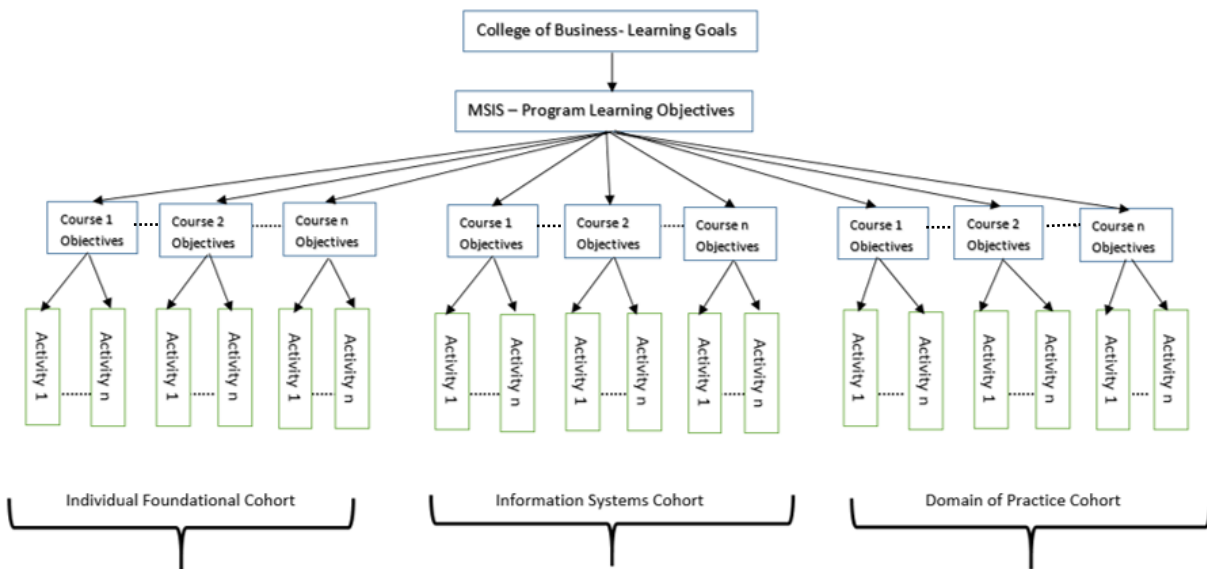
College of Business- Learning Goals

MSIS – Program Learning Objectives

Course 1 Objectives

Course 2 Objectives

Course n Objectives

Activity 1

Activity n

Activity 1

Activity n

Activity 1

Activity n

Course 1 Objectives

Course 2 Objectives

Course n Objectives

Activity 1

Activity n

Activity 1

Activity n

Activity 1

Activity n

Course 1 Objectives

Course 2 Objectives

Course n Objectives

Activity 1

Activity n

Activity 1

Activity n

Activity 1

Activity n

Individual Foundational Cohort

Information Systems Cohort

Domain of Practice Cohort